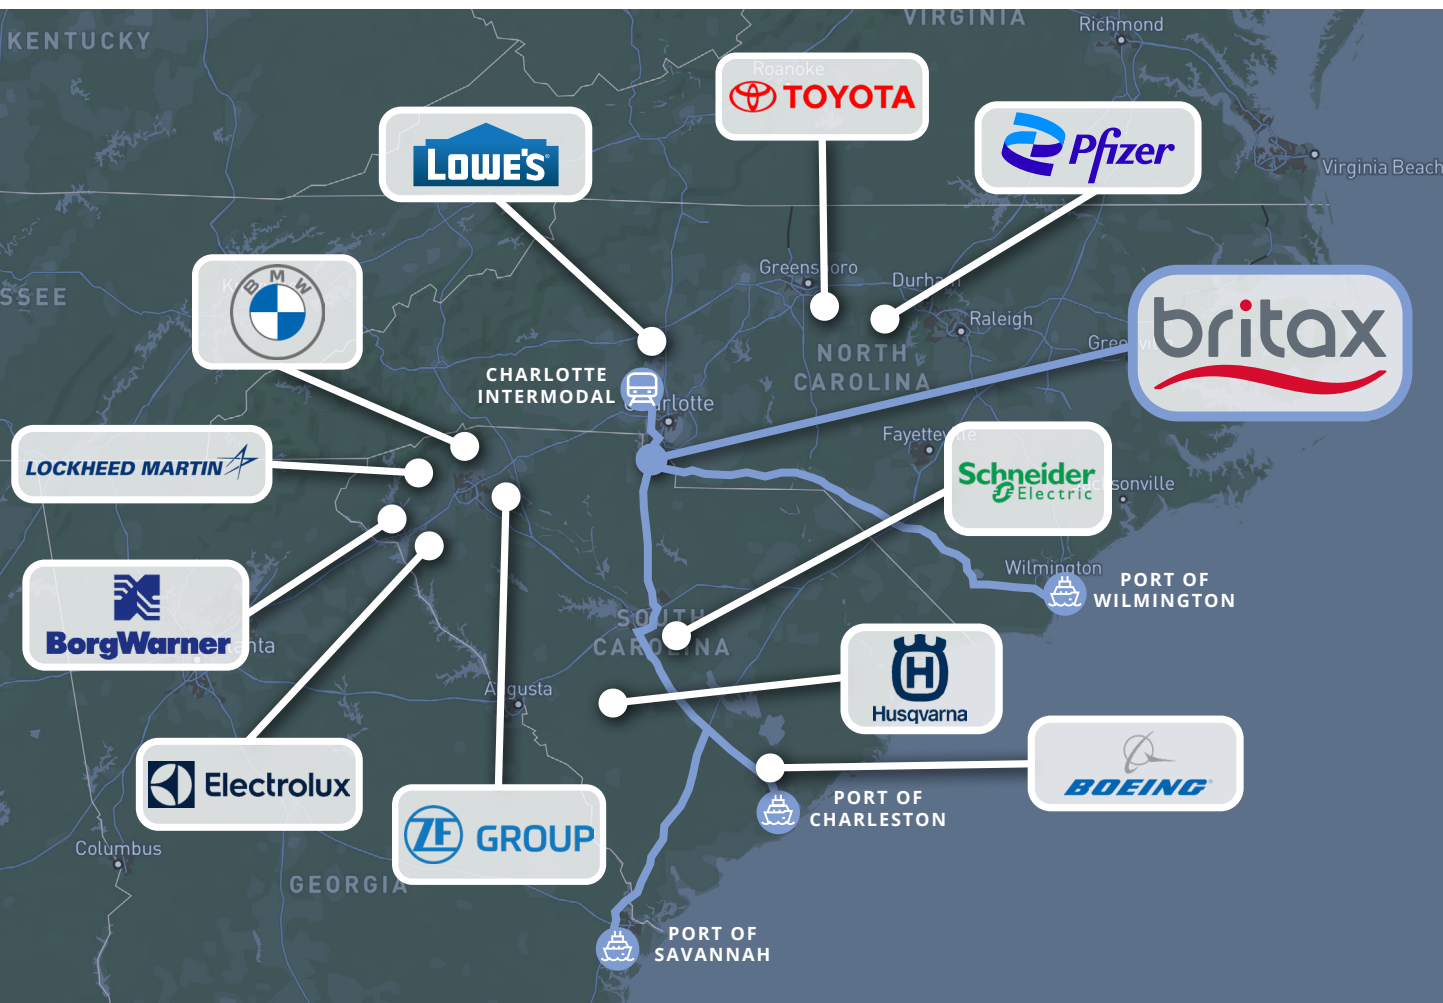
KENTUCKY

VIRGINIA

Richmond

Roanoke

TOYOTA

LOWE'S

Pfizer

Virginia Beach

SSEE

BMW

Greensboro

Durham

Raleigh

NORTH CAROLINA

britax

CHARLOTTE INTERMODAL

Charlotte

LOCKHEED MARTIN

Fayetteville

Schneider Electric

Jacksonville

Wilmington

PORT OF WILMINGTON

BorgWarner

Atlanta

SOUTH CAROLINA

Husqvarna

Augusta

BOEING

Electrolux

PORT OF CHARLESTON

ZF GROUP

Columbus

GEORGIA

PORT OF SAVANNAH